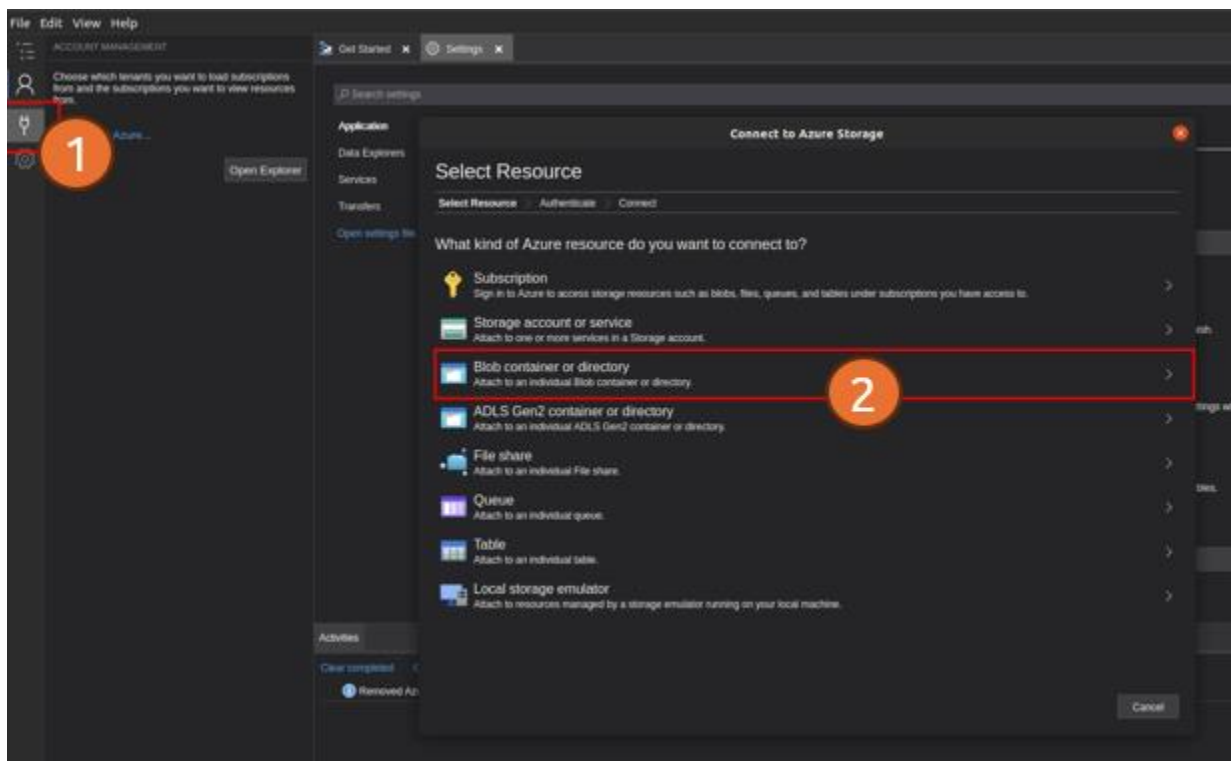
File Edit View Help

ACCOUNT MANAGEMENT

Choose which tenants you want to load subscriptions from and the subscriptions you want to view resources from.

1

Azure...

Open Explorer

Get Started ×   Settings ×

Search settings

Application

Data Explorers

Services

Transfers

Open settings file

Connect to Azure Storage

Select Resource

Select Resource > Authenticate > Connect

What kind of Azure resource do you want to connect to?

Subscription
Sign in to Azure to access storage resources such as blobs, files, queues, and tables under subscriptions you have access to.

Storage account or service
Attach to one or more services in a Storage account.

Blob container or directory
Attach to an individual Blob container or directory.

2

ADLS Gen2 container or directory
Attach to an individual ADLS Gen2 container or directory.

File share
Attach to an individual File share.

Queue
Attach to an individual queue.

Table
Attach to an individual table.

Local storage emulator
Attach to resources managed by a storage emulator running on your local machine.

Activities

Clear completed

Removed Az

Cancel